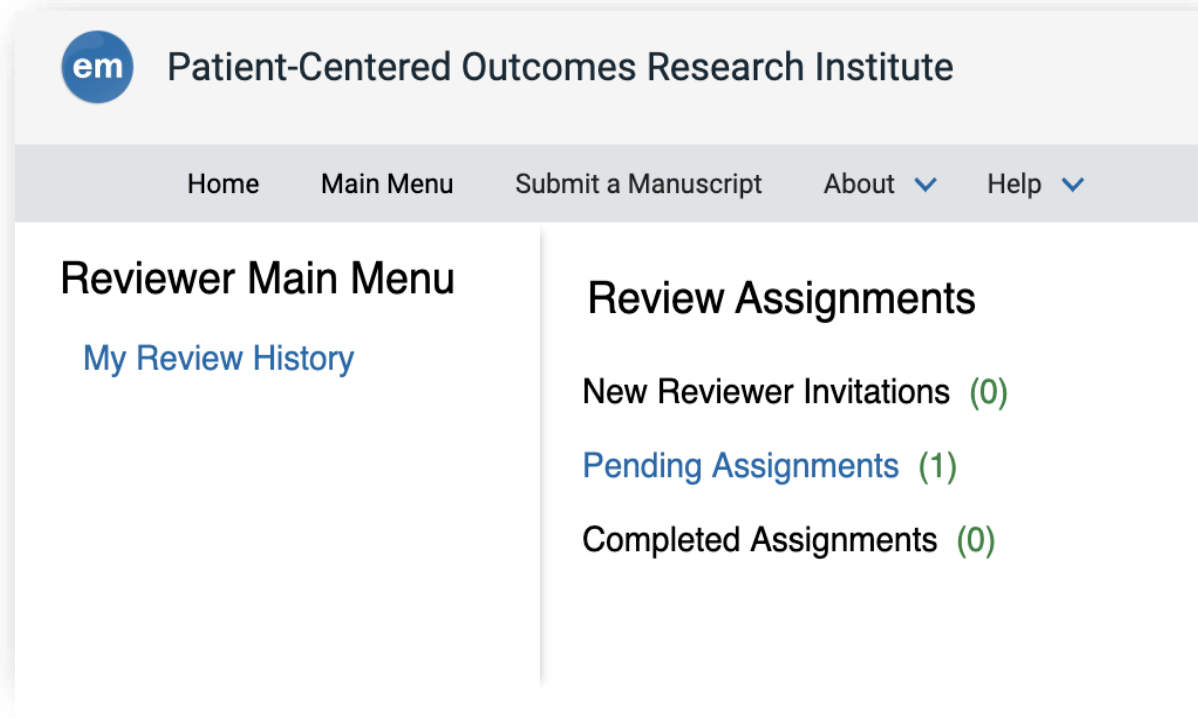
em Patient-Centered Outcomes Research Institute

Home Main Menu Submit a Manuscript About Help

Reviewer Main Menu

My Review History

Review Assignments

New Reviewer Invitations (0)

Pending Assignments (1)

Completed Assignments (0)